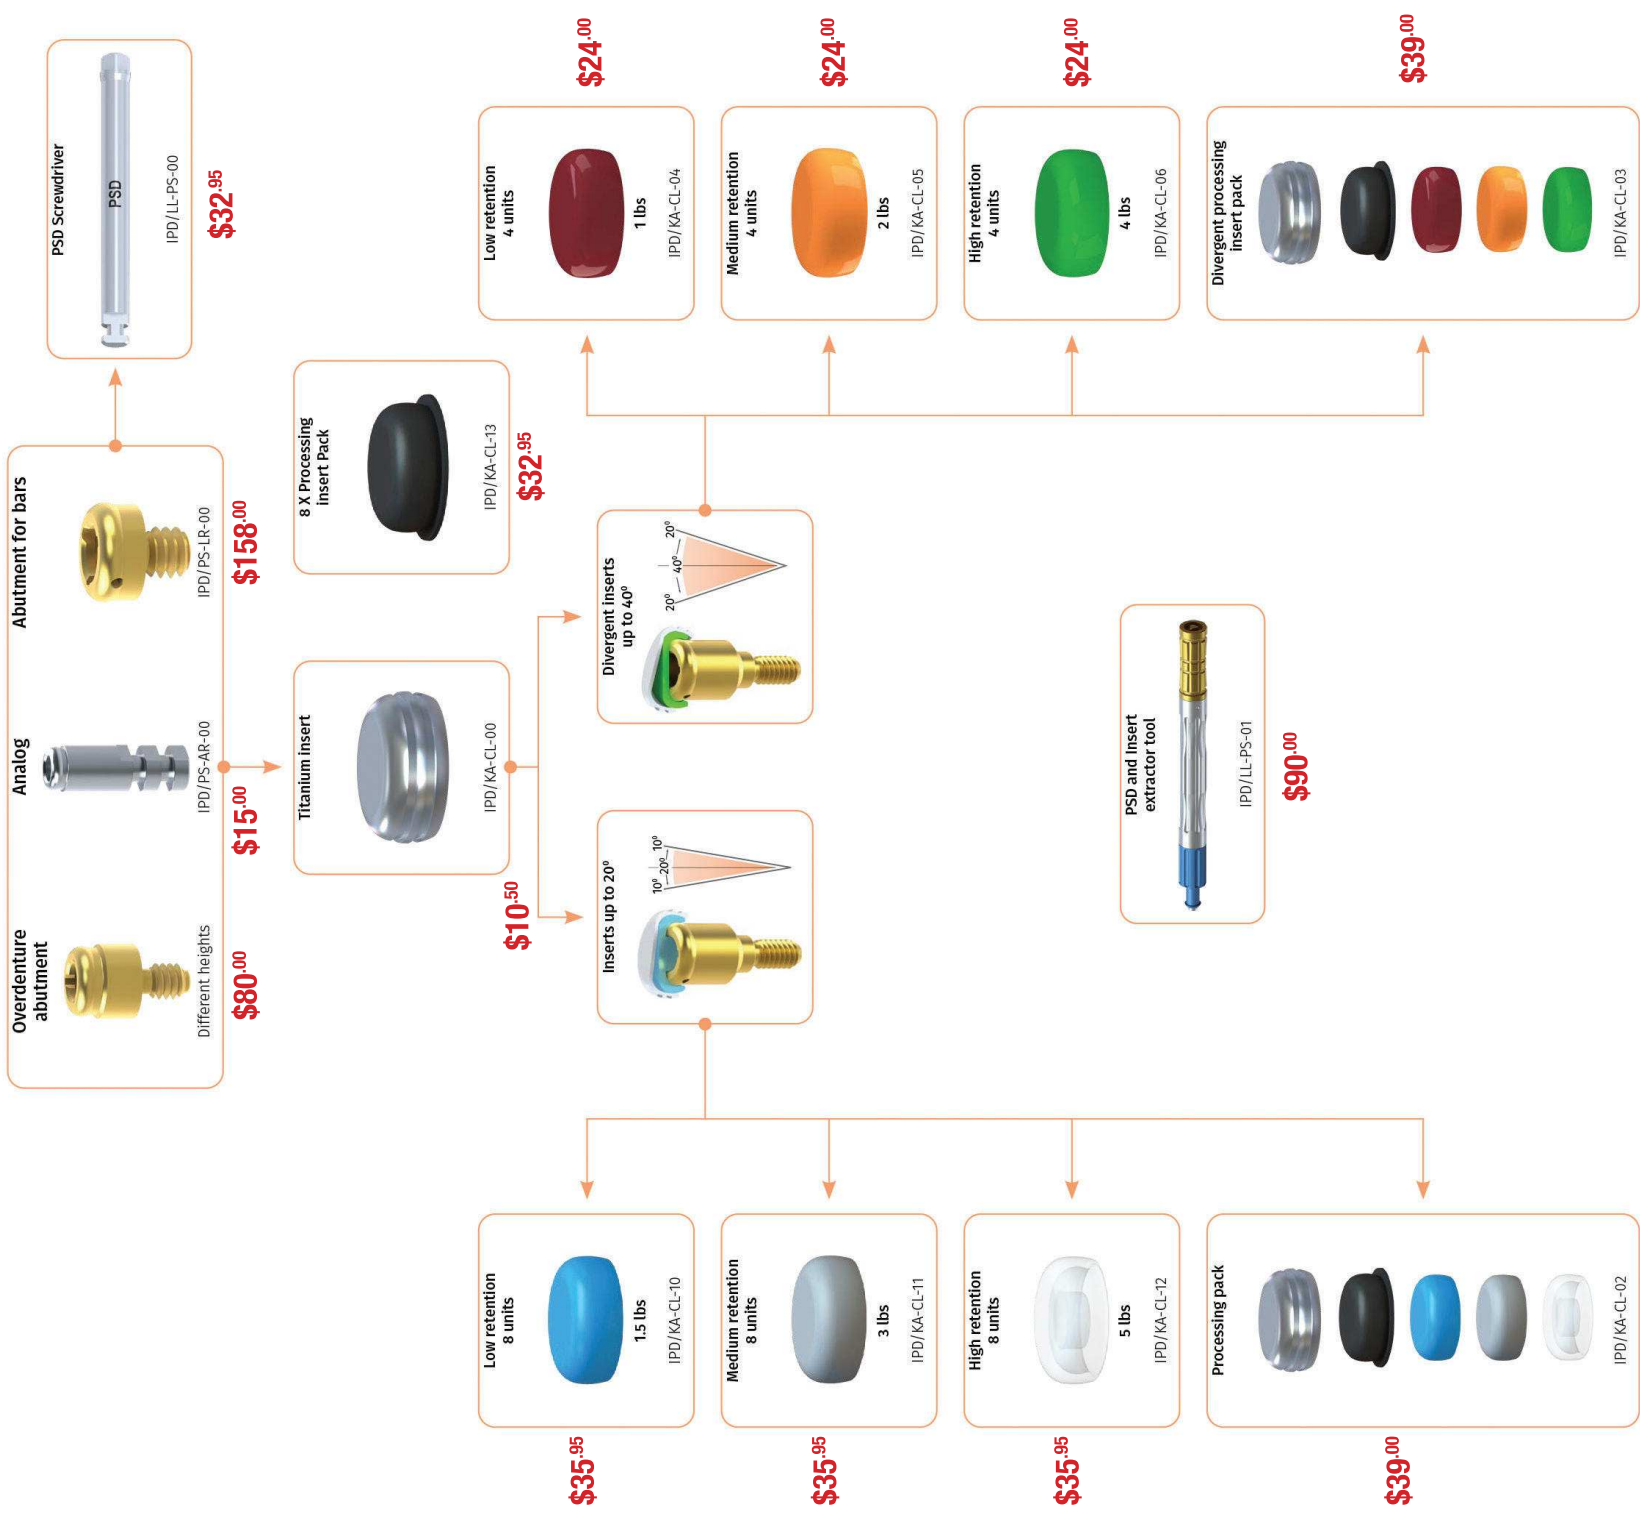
PSD Screwdriver
PSD
IPD/LL-PS-00
$32.95

Abutment for bars
IPD/PS-LR-00
$158.00

Analog
IPD/PS-AR-00
$15.00

Overdenture abutment
Different heights
$80.00

8 X Processing insert Pack
IPD/KA-CL-13
$32.95

Titanium insert
IPD/KA-CL-00
$10.50

Divergent inserts up to 40º
20º
40º
20º

Inserts up to 20º
10º
20º
10º

Low retention 4 units
1 lbs
IPD/KA-CL-04
$24.00

Medium retention 4 units
2 lbs
IPD/KA-CL-05
$24.00

High retention 4 units
4 lbs
IPD/KA-CL-06
$24.00

Divergent processing insert pack
IPD/KA-CL-03
$39.00

PSD and Insert extractor tool
IPD/LL-PS-01
$90.00

Low retention 8 units
1.5 lbs
IPD/KA-CL-10
$35.95

Medium retention 8 units
3 lbs
IPD/KA-CL-11
$35.95

High retention 8 units
5 lbs
IPD/KA-CL-12
$35.95

Processing pack
IPD/KA-CL-02
$39.00